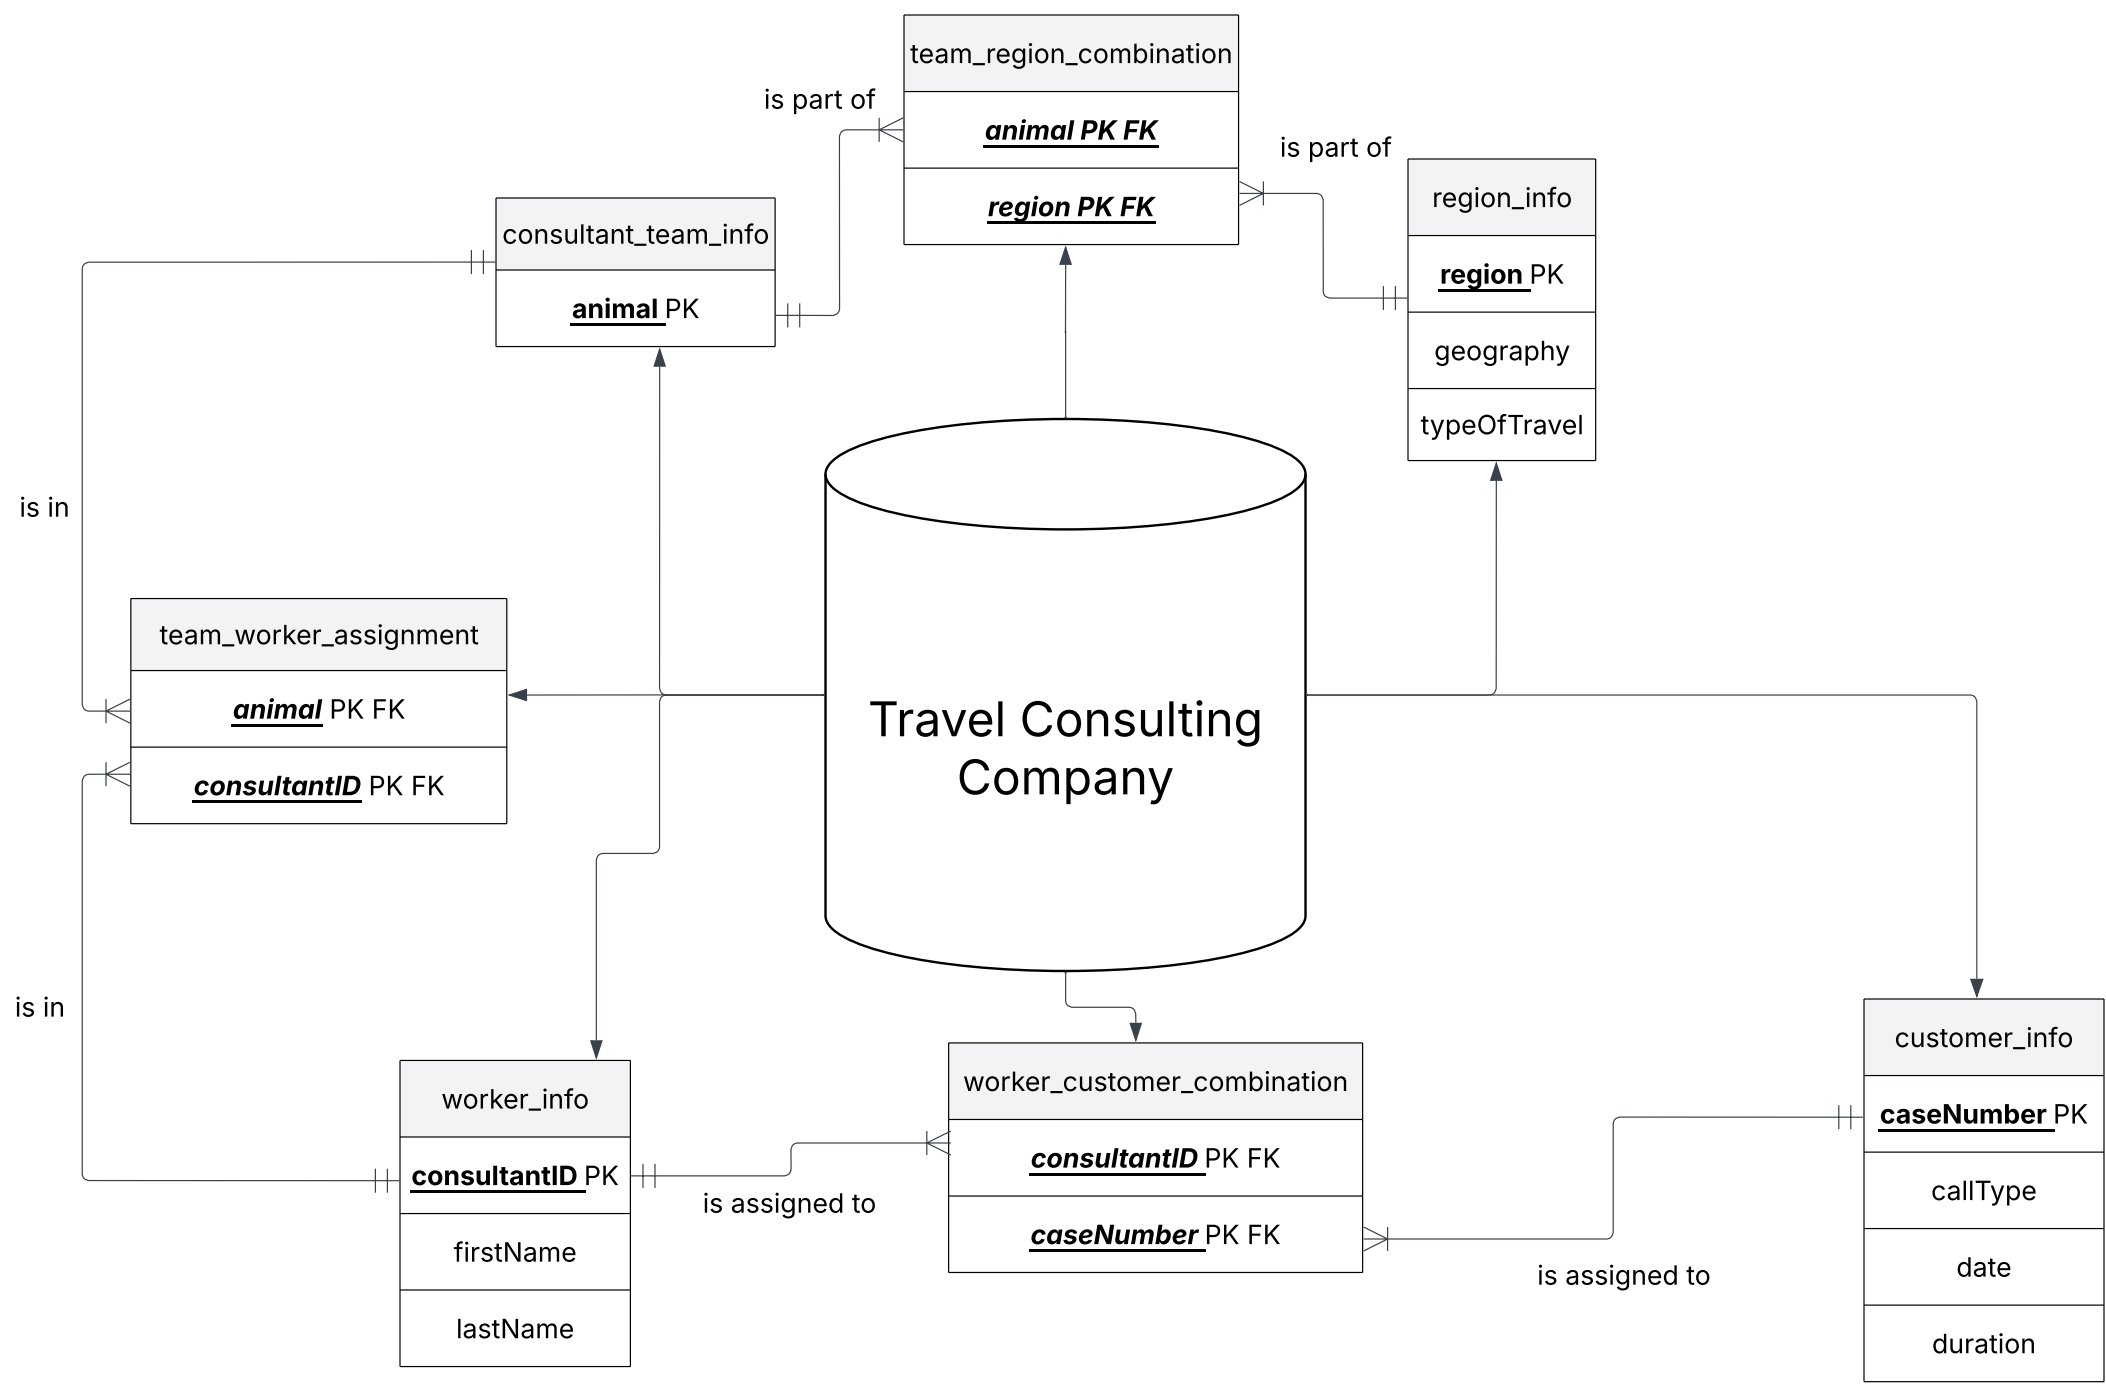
team_region_combination

animal PK FK

region PK FK

is part of

is part of

consultant_team_info

animal PK

region_info

region PK

geography

typeOfTravel

is in

team_worker_assignment

animal PK FK

consultantID PK FK

Travel Consulting Company

is in

worker_info

consultantID PK

firstName

lastName

is assigned to

worker_customer_combination

consultantID PK FK

caseNumber PK FK

is assigned to

customer_info

caseNumber PK

callType

date

duration